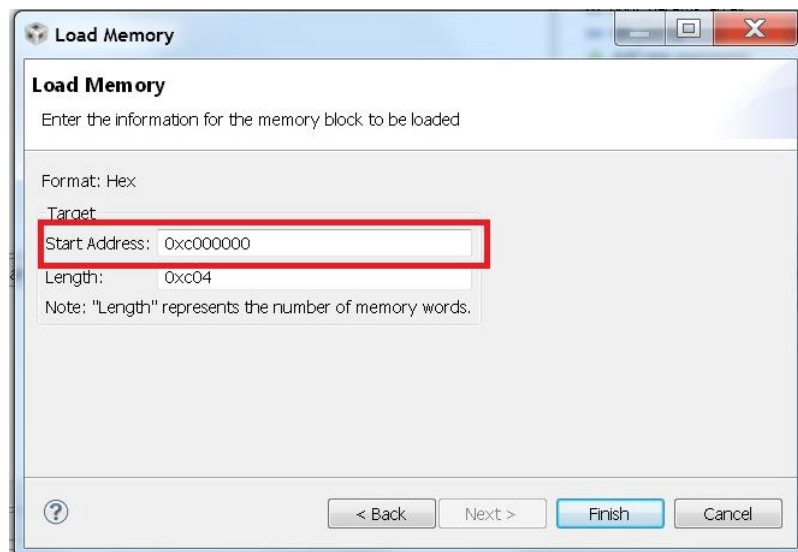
Load Memory

Load Memory

Enter the information for the memory block to be loaded

Format: Hex

Target

Start Address: 0xc000000

Length: 0xc04

Note: "Length" represents the number of memory words.

?

< Back

Next >

Finish

Cancel